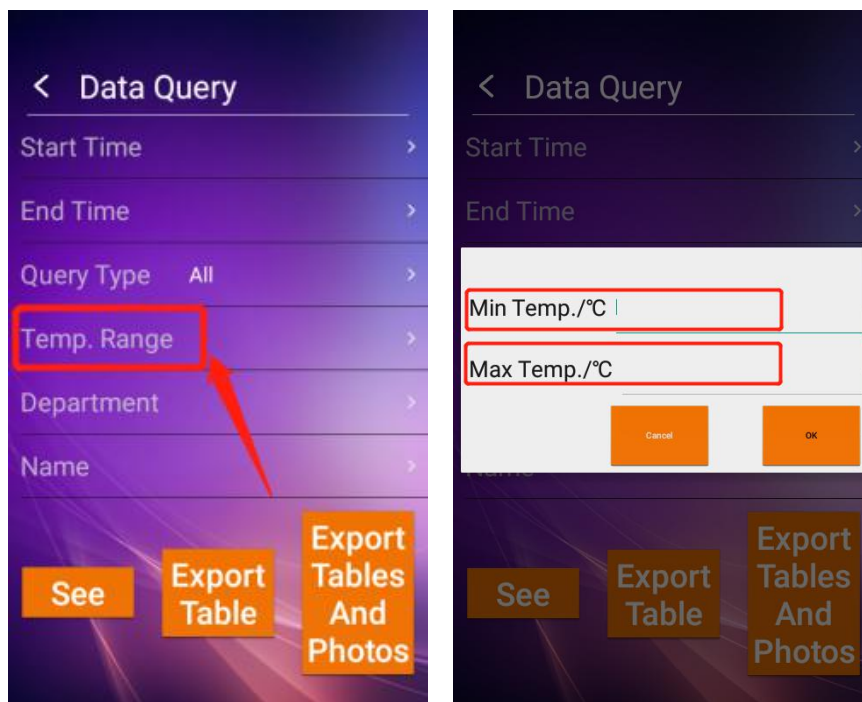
< Data Query

Start Time >

End Time >

Query Type All >

Temp. Range >

Department >

Name >

See

Export Table

Export Tables And Photos

< Data Query

Start Time >

End Time >

Min Temp./℃

Max Temp./℃

Cancel

OK

See

Export Table

Export Tables And Photos